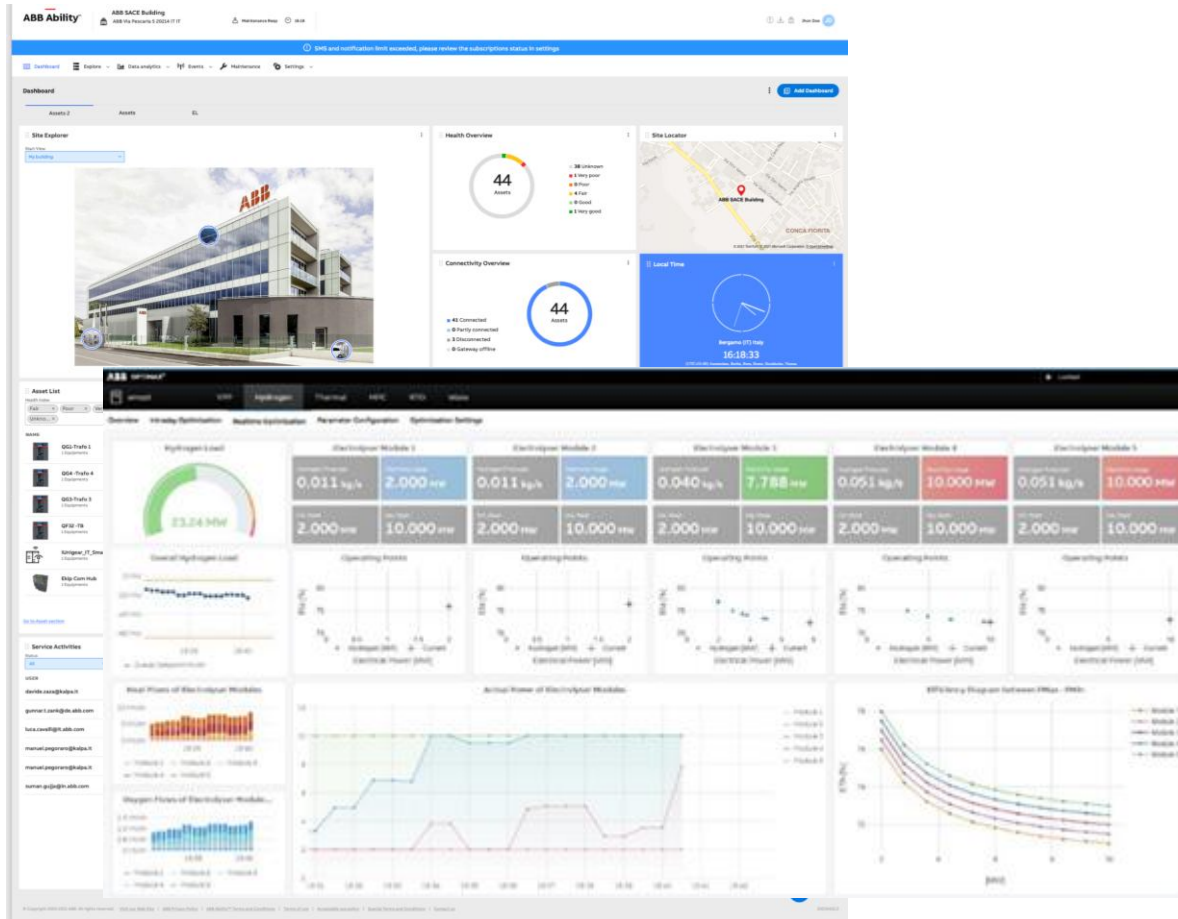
ABB Ability

ABB SACE Building
ABB Via Pescaria 5 25214 IT IT

Maintenance Mode 16:18

SMS and notification limit exceeded, please review the subscriptions status in settings

Dashboard Explore Data analytics Events Maintenance Settings

Dashboard

Add Dashboard

Assets 2 Assets EL

Site Explorer

My building

Health Overview

44
Assets

38 Unknown
1 Very poor
0 Poor
4 Fair
0 Good
1 Very good

Site Locator

ABB SACE Building

CONCA FIORITA

Connectivity Overview

41 Connected
0 Partly connected
3 Disconnected
0 Gateway offline

44
Assets

Local Time

Bergamo (IT) Italy
16:18:33

Asset List

QG1-Trafo 1
QG4-Trafo 4
QG3-Trafo 3
QF32-TB
Ekip Com Hub

Service Activities

USER
davide.cava@kalpa.it
gunnar.t.senk@de.abb.com
luca.cavelli@it.abb.com
manuel.pegoraro@kalpa.it
manuel.pegoraro@kalpa.it
suman.gujja@in.abb.com

ABB OPTIMAX

Hydrogen Thermal

Overview Intraday Optimization Realtime Optimization Parameter Configuration Optimization Settings

Hydrogen Load

23.24 MW

Electrolyser Module 1
0.011 kg/s 2.000 MW
2.000 MW 10.000 MW

Electrolyser Module 2
0.011 kg/s 2.000 MW
2.000 MW 10.000 MW

Electrolyser Module 3
0.040 kg/s 7.788 MW
2.000 MW 10.000 MW

Electrolyser Module 4
0.051 kg/s 10.000 MW
2.000 MW 10,000 MW

Electrolyser Module 5
0.051 kg/s 10.000 MW
2.000 MW 10.000 MW

Overall Hydrogen Load

Operating Points

Electrical Power [MW]

Heat Flows of Electrolyser Modules

Actual Power of Electrolyser Modules

Efficiency Diagram between PMin - PMax

Oxygen Flows of Electrolyser Module...

[MW]